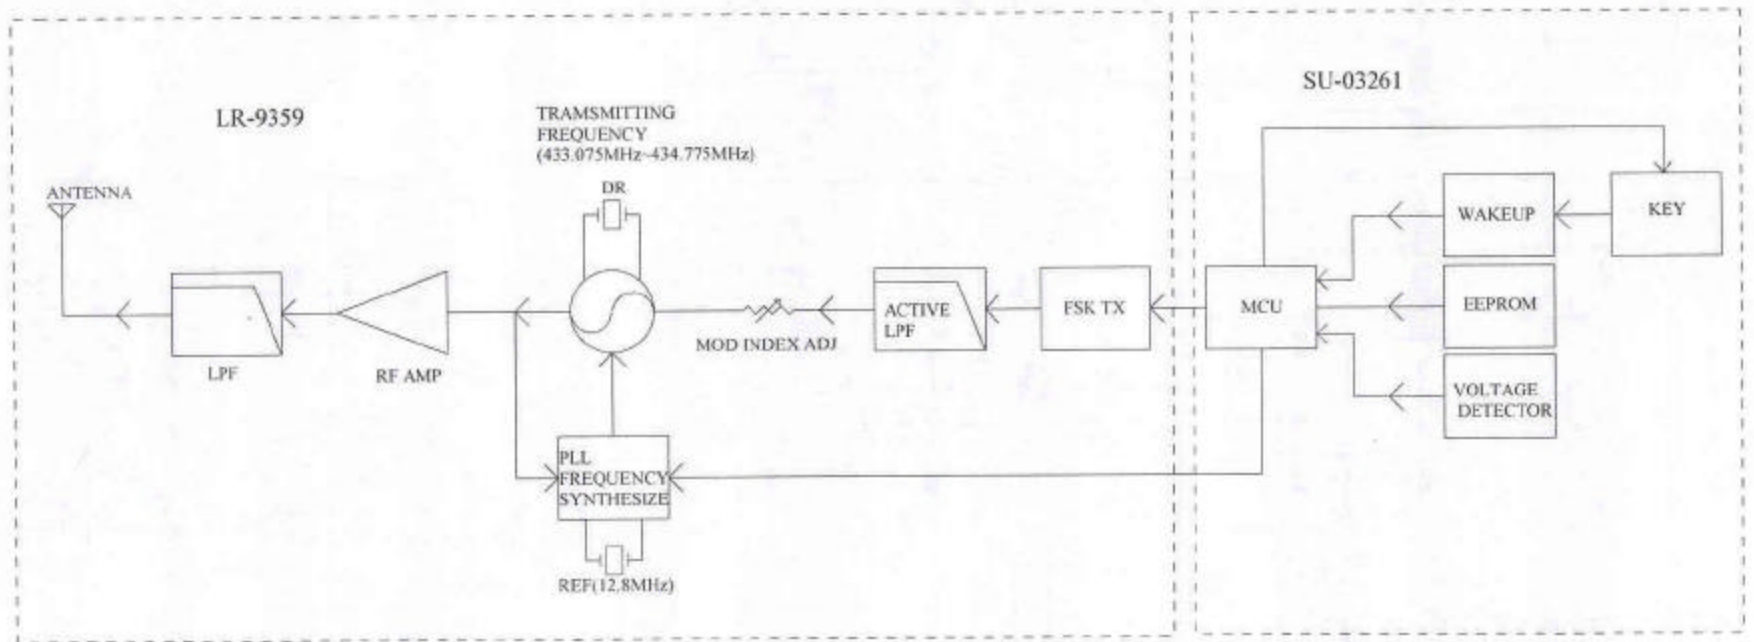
LR-9359

TRAMSMITTING FREQUENCY (433.075MHz~434.775MHz)

ANTENNA

DR

LPF

RF AMP

MOD INDEX ADJ

ACTIVE LPF

FSK TX

PLL FREQUENCY SYNTHESIZE

REF(12.8MHz)

SU-03261

MCU

WAKEUP

KEY

EEPROM

VOLTAGE DETECTOR